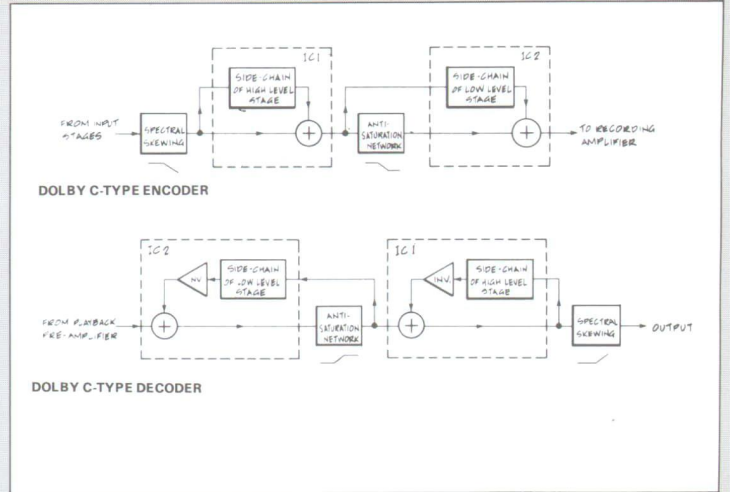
IC1

SIDE-CHAIN OF HIGH LEVEL STAGE

IC2

SIDE-CHAIN OF LOW LEVEL STAGE

FROM INPUT STAGES

SPECTRAL SKEWING

$+$

ANTI-SATURATION NETWORK

$+$

TO RECORDING AMPLIFIER

DOLBY C-TYPE ENCODER

IC2

NV

SIDE-CHAIN OF LOW LEVEL STAGE

IC1

INV.

SIDE-CHAIN OF HIGH LEVEL STAGE

FROM PLAYBACK PRE-AMPLIFIER

$+$

ANTI-SATURATION NETWORK

$+$

SPECTRAL SKEWING

OUTPUT

DOLBY C-TYPE DECODER